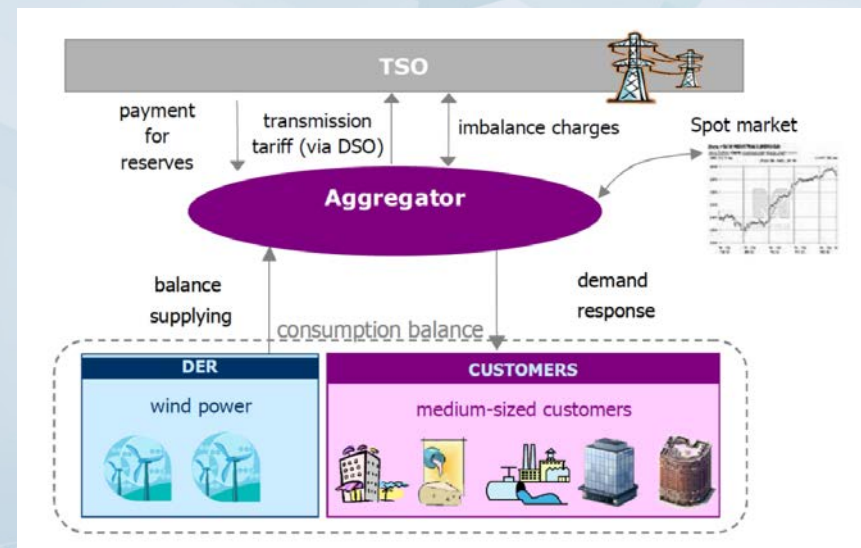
TSO

payment for reserves

transmission tariff (via DSO)

imbalance charges

Spot market

Aggregator

balance supplying

demand response

consumption balance

DER

wind power

CUSTOMERS

medium-sized customers